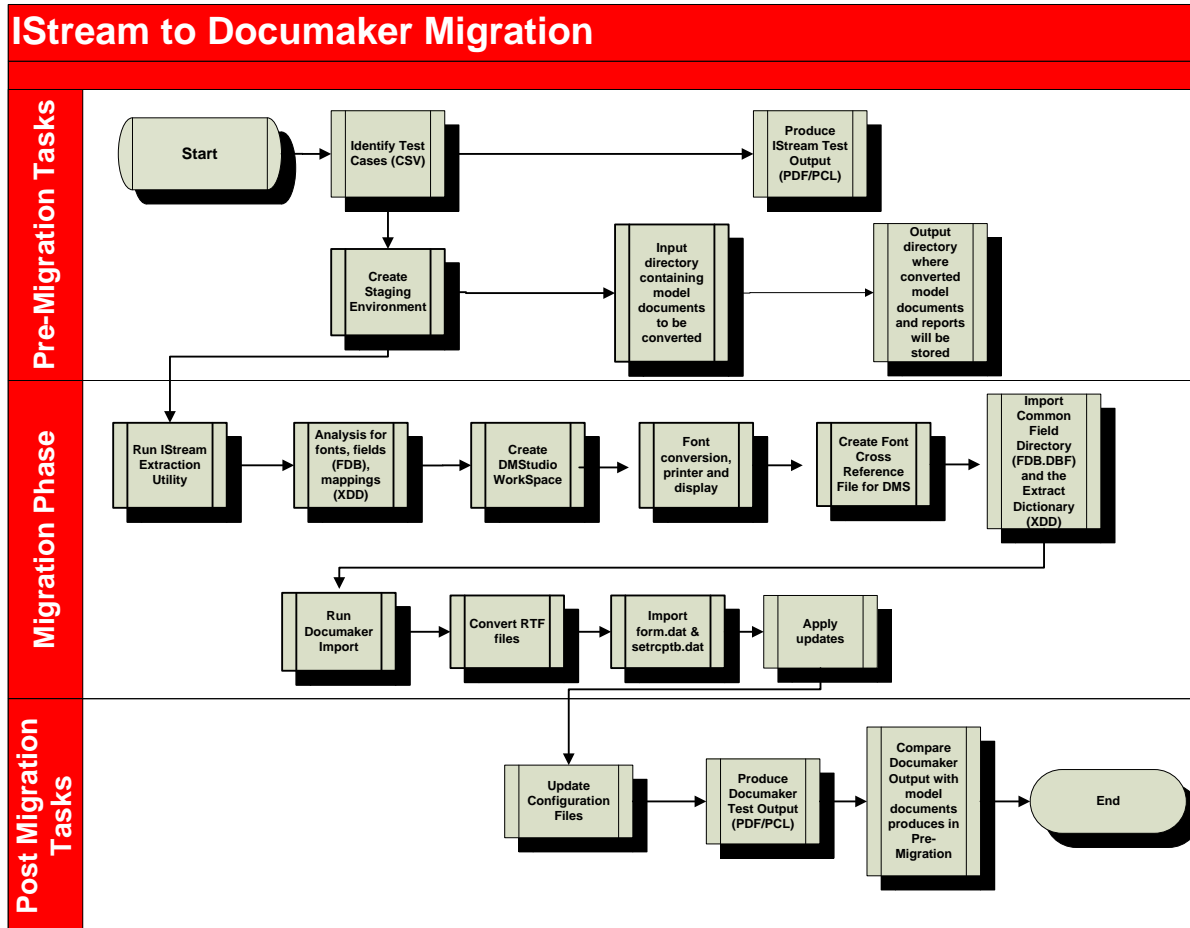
IStream to Documaker Migration

Pre-Migration Tasks

Start

Identify Test Cases (CSV)

Produce IStream Test Output (PDF/PCL)

Create Staging Environment

Input directory containing model documents to be converted

Output directory where converted model documents and reports will be stored

Migration Phase

Run IStream Extraction Utility

Analysis for fonts, fields (FDB), mappings (XDD)

Create DMStudio WorkSpace

Font conversion, printer and display

Create Font Cross Reference File for DMS

Import Common Field Directory (FDB.DBF) and the Extract Dictionary (XDD)

Run Documaker Import

Convert RTF files

Import form.dat & setrcptb.dat

Apply updates

Post Migration Tasks

Update Configuration Files

Produce Documaker Test Output (PDF/PCL)

Compare Documaker Output with model documents produces in Pre-Migration

End